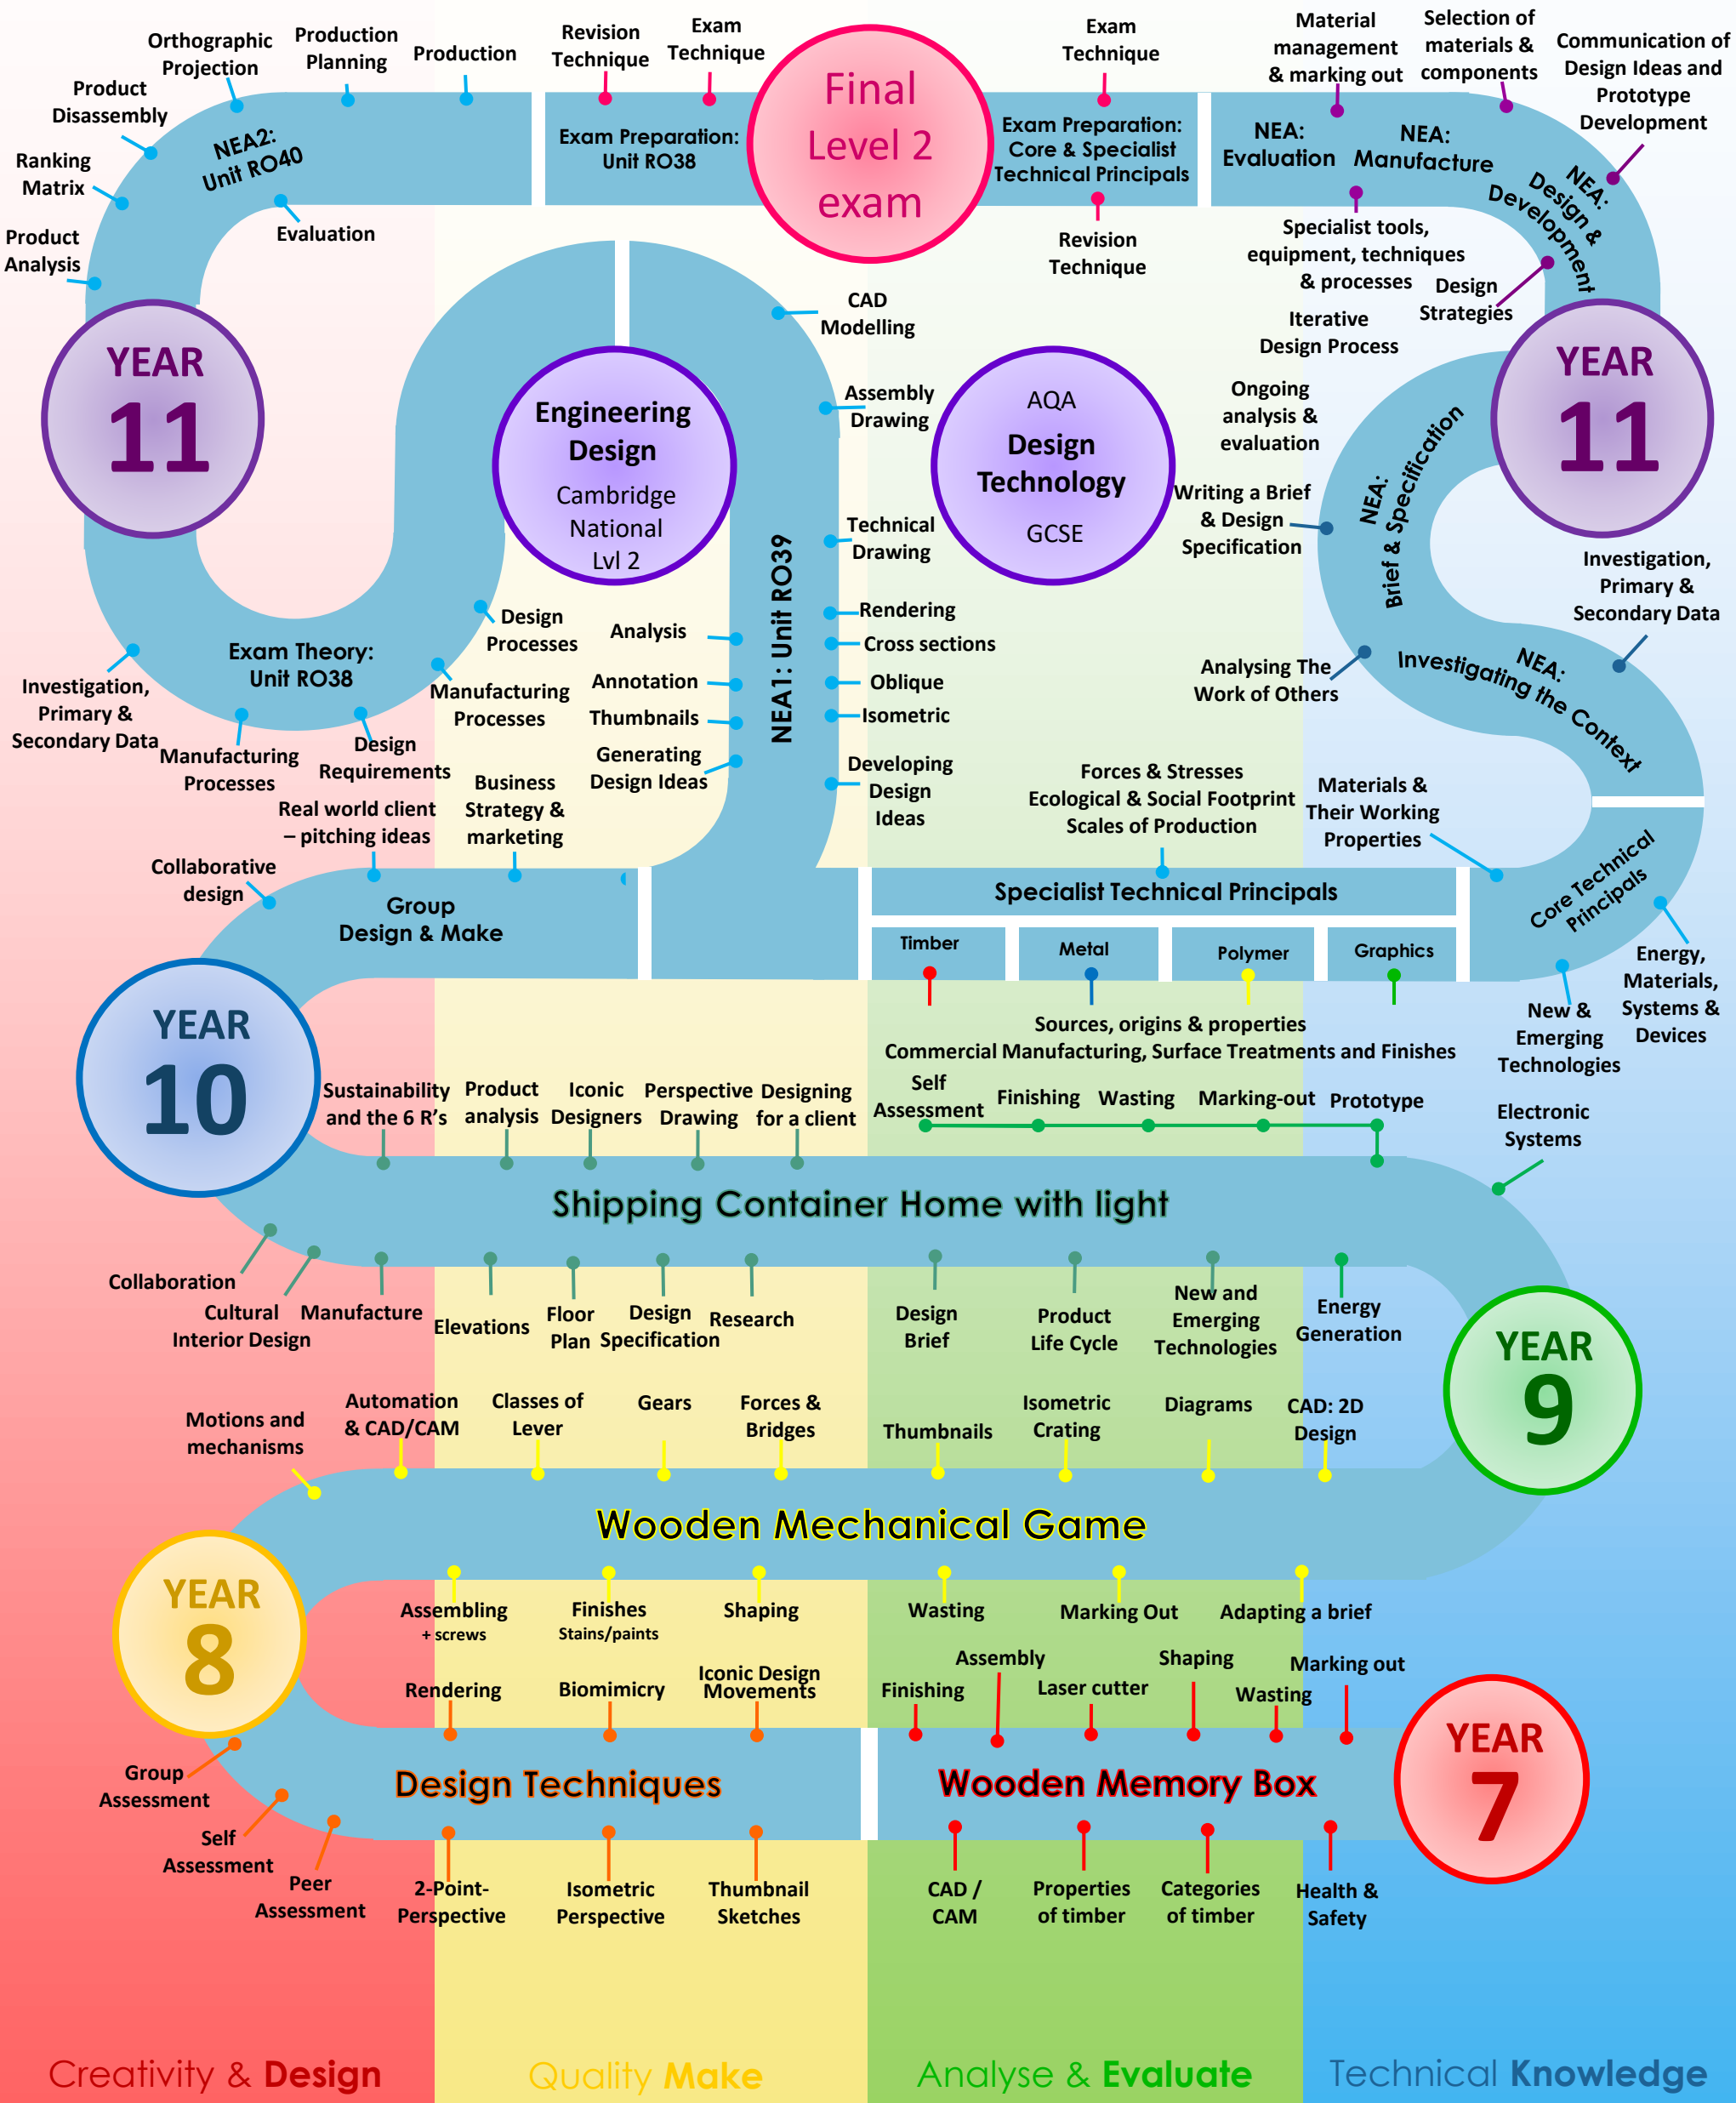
Orthographic Projection
Production Planning
Production
Revision Technique
Exam Technique
Final Level 2 exam
Exam Technique
Material management & marking out
Selection of materials & components
Communication of Design Ideas and Prototype Development

Product Disassembly
Ranking Matrix
Product Analysis
NEA2: Unit RO40
Evaluation
Exam Preparation: Unit RO38
Exam Preparation: Core & Specialist Technical Principals
Revision Technique
NEA: Evaluation
NEA: Manufacture
NEA: Design & Development
Specialist tools, equipment, techniques & processes
Design Strategies
Iterative Design Process

YEAR 11
CAD Modelling
Engineering Design
Cambridge National Lvl 2
Assembly Drawing
AQA
Design Technology
GCSE
Ongoing analysis & evaluation
YEAR 11
Writing a Brief & Design Specification
NEA: Brief & Specification
Technical Drawing
NEA1: Unit RO39
Investigation, Primary & Secondary Data
Design Processes
Analysis
Rendering
Cross sections
Oblique
Isometric
Analysing The Work of Others
NEA: Investigating the Context
Exam Theory: Unit RO38
Manufacturing Processes
Annotation
Thumbnails
Generating Design Ideas
Developing Design Ideas
Investigation, Primary & Secondary Data
Manufacturing Processes
Design Requirements
Business Strategy & marketing
Forces & Stresses
Ecological & Social Footprint
Scales of Production
Materials & Their Working Properties
Real world client – pitching ideas
Collaborative design
Group Design & Make
Specialist Technical Principals
Core Technical Principals
Timber
Metal
Polymer
Graphics
Energy, Materials, Systems & Devices
New & Emerging Technologies
YEAR 10
Sources, origins & properties
Commercial Manufacturing, Surface Treatments and Finishes
Sustainability and the 6 R's
Product analysis
Iconic Designers
Perspective Drawing
Designing for a client
Self Assessment
Finishing
Wasting
Marking-out
Prototype
Electronic Systems
Shipping Container Home with light
Collaboration
Cultural Interior Design
Manufacture
Elevations
Floor Plan
Design Specification
Research
Design Brief
Product Life Cycle
New and Emerging Technologies
Energy Generation
YEAR 9
Motions and mechanisms
Automation & CAD/CAM
Classes of Lever
Gears
Forces & Bridges
Thumbnails
Isometric Crating
Diagrams
CAD: 2D Design
Wooden Mechanical Game
YEAR 8
Assembling + screws
Finishes Stains/paints
Shaping
Wasting
Marking Out
Adapting a brief
Assembly
Shaping
Marking out
Rendering
Biomimicry
Iconic Design Movements
Finishing
Laser cutter
Wasting
Group Assessment
Design Techniques
Wooden Memory Box
YEAR 7
Self Assessment
Peer Assessment
2-Point-Perspective
Isometric Perspective
Thumbnail Sketches
CAD / CAM
Properties of timber
Categories of timber
Health & Safety
Creativity & Design
Quality Make
Analyse & Evaluate
Technical Knowledge